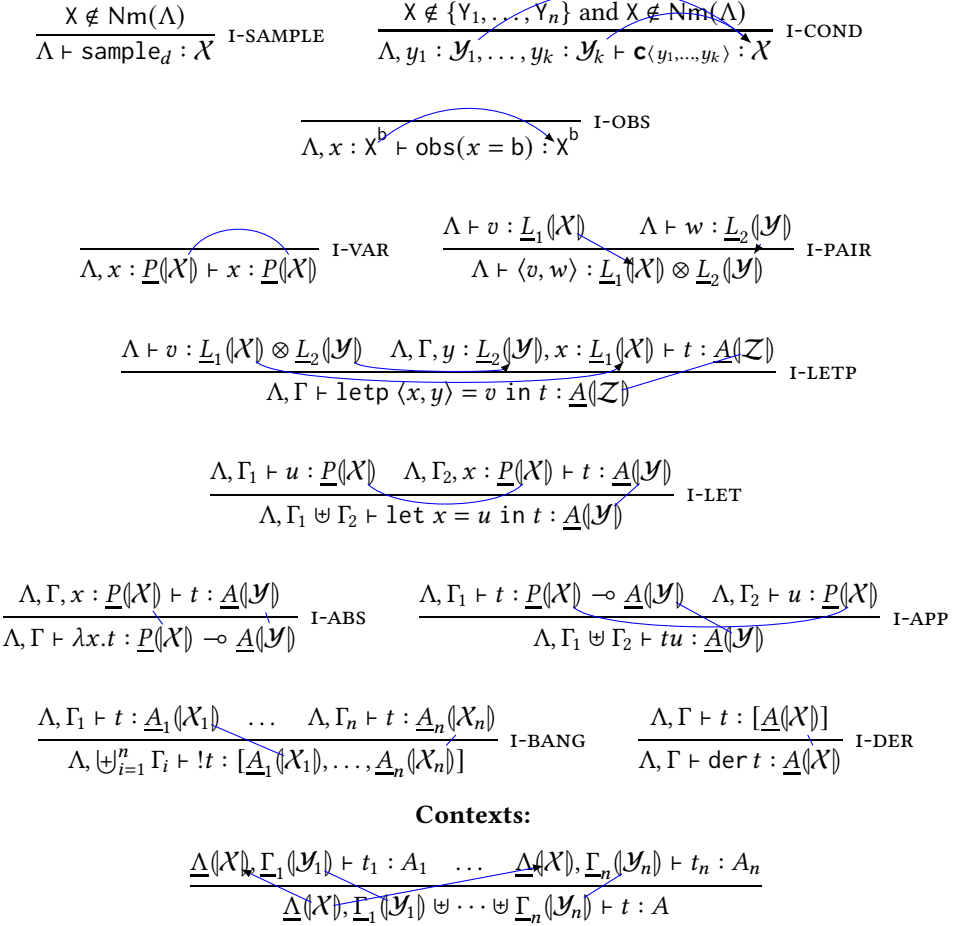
$\frac{\mathsf{X} \notin \mathsf{Nm}(\Lambda)}{\Lambda \vdash \mathsf{sample}_d : \mathcal{X}}$ I-SAMPLE

$\frac{\mathsf{X} \notin \{\mathsf{Y}_1, \ldots, \mathsf{Y}_n\} \text{ and } \mathsf{X} \notin \mathsf{Nm}(\Lambda)}{\Lambda, y_1 : \mathcal{Y}_1, \ldots, y_k : \mathcal{Y}_k \vdash \mathbf{c}_{\langle y_1, \ldots, y_k \rangle} : \mathcal{X}}$ I-COND

$\frac{}{\Lambda, x : \mathsf{X}^{\mathsf{b}} \vdash \mathsf{obs}(x = \mathsf{b}) : \mathsf{X}^{\mathsf{b}}}$ I-OBS

$\frac{}{\Lambda, x : \underline{P}(\!|\mathcal{X}|\!) \vdash x : \underline{P}(\!|\mathcal{X}|\!)}$ I-VAR

$\frac{\Lambda \vdash v : \underline{L}_1(\!|\mathcal{X}|\!) \qquad \Lambda \vdash w : \underline{L}_2(\!|\mathcal{Y}|\!)}{\Lambda \vdash \langle v, w \rangle : \underline{L}_1(\!|\mathcal{X}|\!) \otimes \underline{L}_2(\!|\mathcal{Y}|\!)}$ I-PAIR

$\frac{\Lambda \vdash v : \underline{L}_1(\!|\mathcal{X}|\!) \otimes \underline{L}_2(\!|\mathcal{Y}|\!) \qquad \Lambda, \Gamma, y : \underline{L}_2(\!|\mathcal{Y}|\!), x : \underline{L}_1(\!|\mathcal{X}|\!) \vdash t : \underline{A}(\!|\mathcal{Z}|\!)}{\Lambda, \Gamma \vdash \mathtt{letp}\ \langle x, y \rangle = v\ \mathtt{in}\ t : \underline{A}(\!|\mathcal{Z}|\!)}$ I-LETP

$\frac{\Lambda, \Gamma_1 \vdash u : \underline{P}(\!|\mathcal{X}|\!) \qquad \Lambda, \Gamma_2, x : \underline{P}(\!|\mathcal{X}|\!) \vdash t : \underline{A}(\!|\mathcal{Y}|\!)}{\Lambda, \Gamma_1 \uplus \Gamma_2 \vdash \mathtt{let}\ x = u\ \mathtt{in}\ t : \underline{A}(\!|\mathcal{Y}|\!)}$ I-LET

$\frac{\Lambda, \Gamma, x : \underline{P}(\!|\mathcal{X}|\!) \vdash t : \underline{A}(\!|\mathcal{Y}|\!)}{\Lambda, \Gamma \vdash \lambda x.t : \underline{P}(\!|\mathcal{X}|\!) \multimap \underline{A}(\!|\mathcal{Y}|\!)}$ I-ABS

$\frac{\Lambda, \Gamma_1 \vdash t : \underline{P}(\!|\mathcal{X}|\!) \multimap \underline{A}(\!|\mathcal{Y}|\!) \qquad \Lambda, \Gamma_2 \vdash u : \underline{P}(\!|\mathcal{X}|\!)}{\Lambda, \Gamma_1 \uplus \Gamma_2 \vdash tu : \underline{A}(\!|\mathcal{Y}|\!)}$ I-APP

$\frac{\Lambda, \Gamma_1 \vdash t : \underline{A}_1(\!|\mathcal{X}_1|\!) \quad \ldots \quad \Lambda, \Gamma_n \vdash t : \underline{A}_n(\!|\mathcal{X}_n|\!)}{\Lambda, \biguplus_{i=1}^n \Gamma_i \vdash !t : [\underline{A}_1(\!|\mathcal{X}_1|\!), \ldots, \underline{A}_n(\!|\mathcal{X}_n|\!)]}$ I-BANG

$\frac{\Lambda, \Gamma \vdash t : [\underline{A}(\!|\mathcal{X}|\!)]}{\Lambda, \Gamma \vdash \mathsf{der}\, t : \underline{A}(\!|\mathcal{X}|\!)}$ I-DER

**Contexts:**

$\frac{\underline{\Lambda}(\!|\mathcal{X}|\!), \underline{\Gamma}_1(\!|\mathcal{Y}_1|\!) \vdash t_1 : A_1 \quad \ldots \quad \underline{\Lambda}(\!|\mathcal{X}|\!), \underline{\Gamma}_n(\!|\mathcal{Y}_n|\!) \vdash t_n : A_n}{\underline{\Lambda}(\!|\mathcal{X}|\!), \underline{\Gamma}_1(\!|\mathcal{Y}_1|\!) \uplus \cdots \uplus \underline{\Gamma}_n(\!|\mathcal{Y}_n|\!) \vdash t : A}$